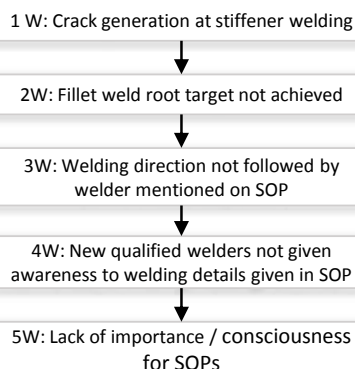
1 W: Crack generation at stiffener welding

2W: Fillet weld root target not achieved

3W: Welding direction not followed by welder mentioned on SOP

4W: New qualified welders not given awareness to welding details given in SOP

5W: Lack of importance / consciousness for SOPs